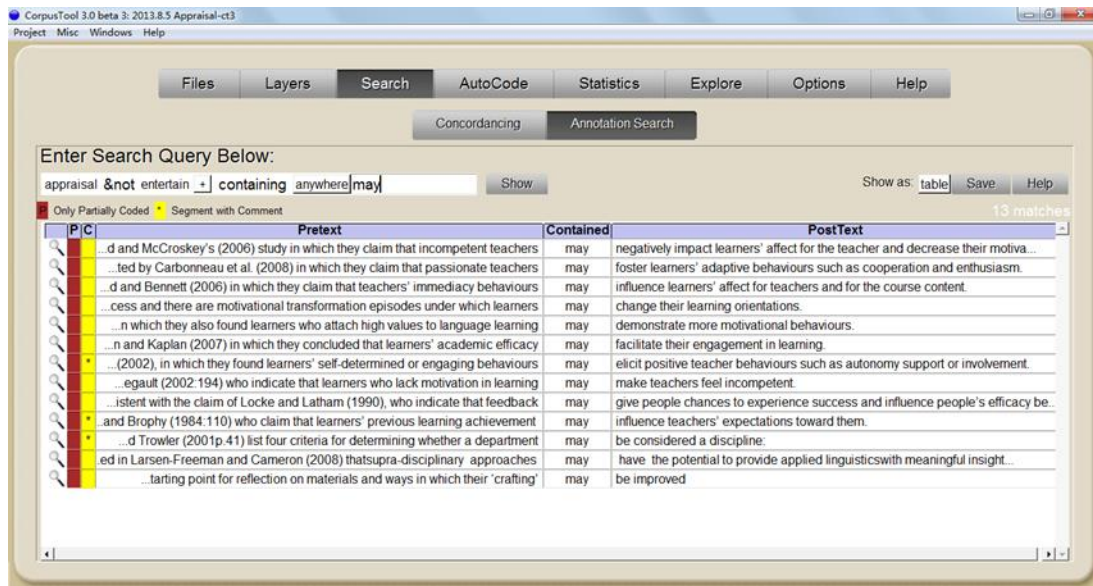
CorpusTool 3.0 beta 3: 2013.8.5 Appraisal-ct3
Project Misc Windows Help

Files Layers Search AutoCode Statistics Explore Options Help

Concordancing Annotation Search

Enter Search Query Below:

appraisal &not entertain + containing anywhere may Show

Show as: table Save Help

P Only Partially Coded * Segment with Comment

13 matches

| P | C | Pretext | Contained | PostText |
|---|---|---|---|---|
| | | ...d and McCroskey's (2006) study in which they claim that incompetent teachers | may | negatively impact learners' affect for the teacher and decrease their motiva... |
| | | ...ted by Carbonneau et al. (2008) in which they claim that passionate teachers | may | foster learners' adaptive behaviours such as cooperation and enthusiasm. |
| | | ...d and Bennett (2006) in which they claim that teachers' immediacy behaviours | may | influence learners' affect for teachers and for the course content. |
| | | ...cess and there are motivational transformation episodes under which learners | may | change their learning orientations. |
| | | ...n which they also found learners who attach high values to language learning | may | demonstrate more motivational behaviours. |
| | | ...n and Kaplan (2007) in which they concluded that learners' academic efficacy | may | facilitate their engagement in learning. |
| | * | ...(2002), in which they found learners' self-determined or engaging behaviours | may | elicit positive teacher behaviours such as autonomy support or involvement. |
| | | ...egault (2002:194) who indicate that learners who lack motivation in learning | may | make teachers feel incompetent. |
| | | ...istent with the claim of Locke and Latham (1990), who indicate that feedback | may | give people chances to experience success and influence people's efficacy be... |
| | * | ...and Brophy (1984:110) who claim that learners' previous learning achievement | may | influence teachers' expectations toward them. |
| | * | ...d Trowler (2001p.41) list four criteria for determining whether a department | may | be considered a discipline: |
| | | ...ed in Larsen-Freeman and Cameron (2008) thatsupra-disciplinary approaches | may | have the potential to provide applied linguisticswith meaningful insight... |
| | | ...tarting point for reflection on materials and ways in which their 'crafting' | may | be improved |